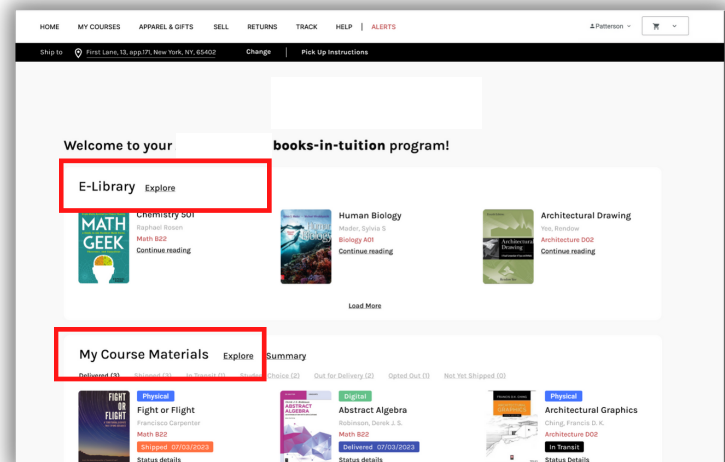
HOME MY COURSES APPAREL & GIFTS SELL RETURNS TRACK HELP | ALERTS

Patterson

Ship to First Lane, 13, app.171, New York, NY, 65402 Change | Pick Up Instructions

Welcome to your books-in-tuition program!

E-Library Explore

MATH GEEK

Chemistry 501
Raphael Rosen
Math B22
Continue reading

Human Biology
Mader, Sylvia S
Biology A01
Continue reading

Architectural Drawing
Yee, Rendow
Architecture D02
Continue reading

Load More

My Course Materials Explore Summary

Delivered (3) Shipped (3) In Transit (1) Student Choice (2) Out for Delivery (2) Opted Out (1) Not Yet Shipped (0)

FIGHT OR FLIGHT

Physical
Fight or Flight
Francisco Carpenter
Math B22
Shipped 07/03/2023
Status details

ABSTRACT ALGEBRA

Digital
Abstract Algebra
Robinson, Derek J. S.
Math B22
Delivered 07/03/2023
Status details

Physical
Architectural Graphics
Ching, Francis D. K.
Architecture D02
In Transit
Status details